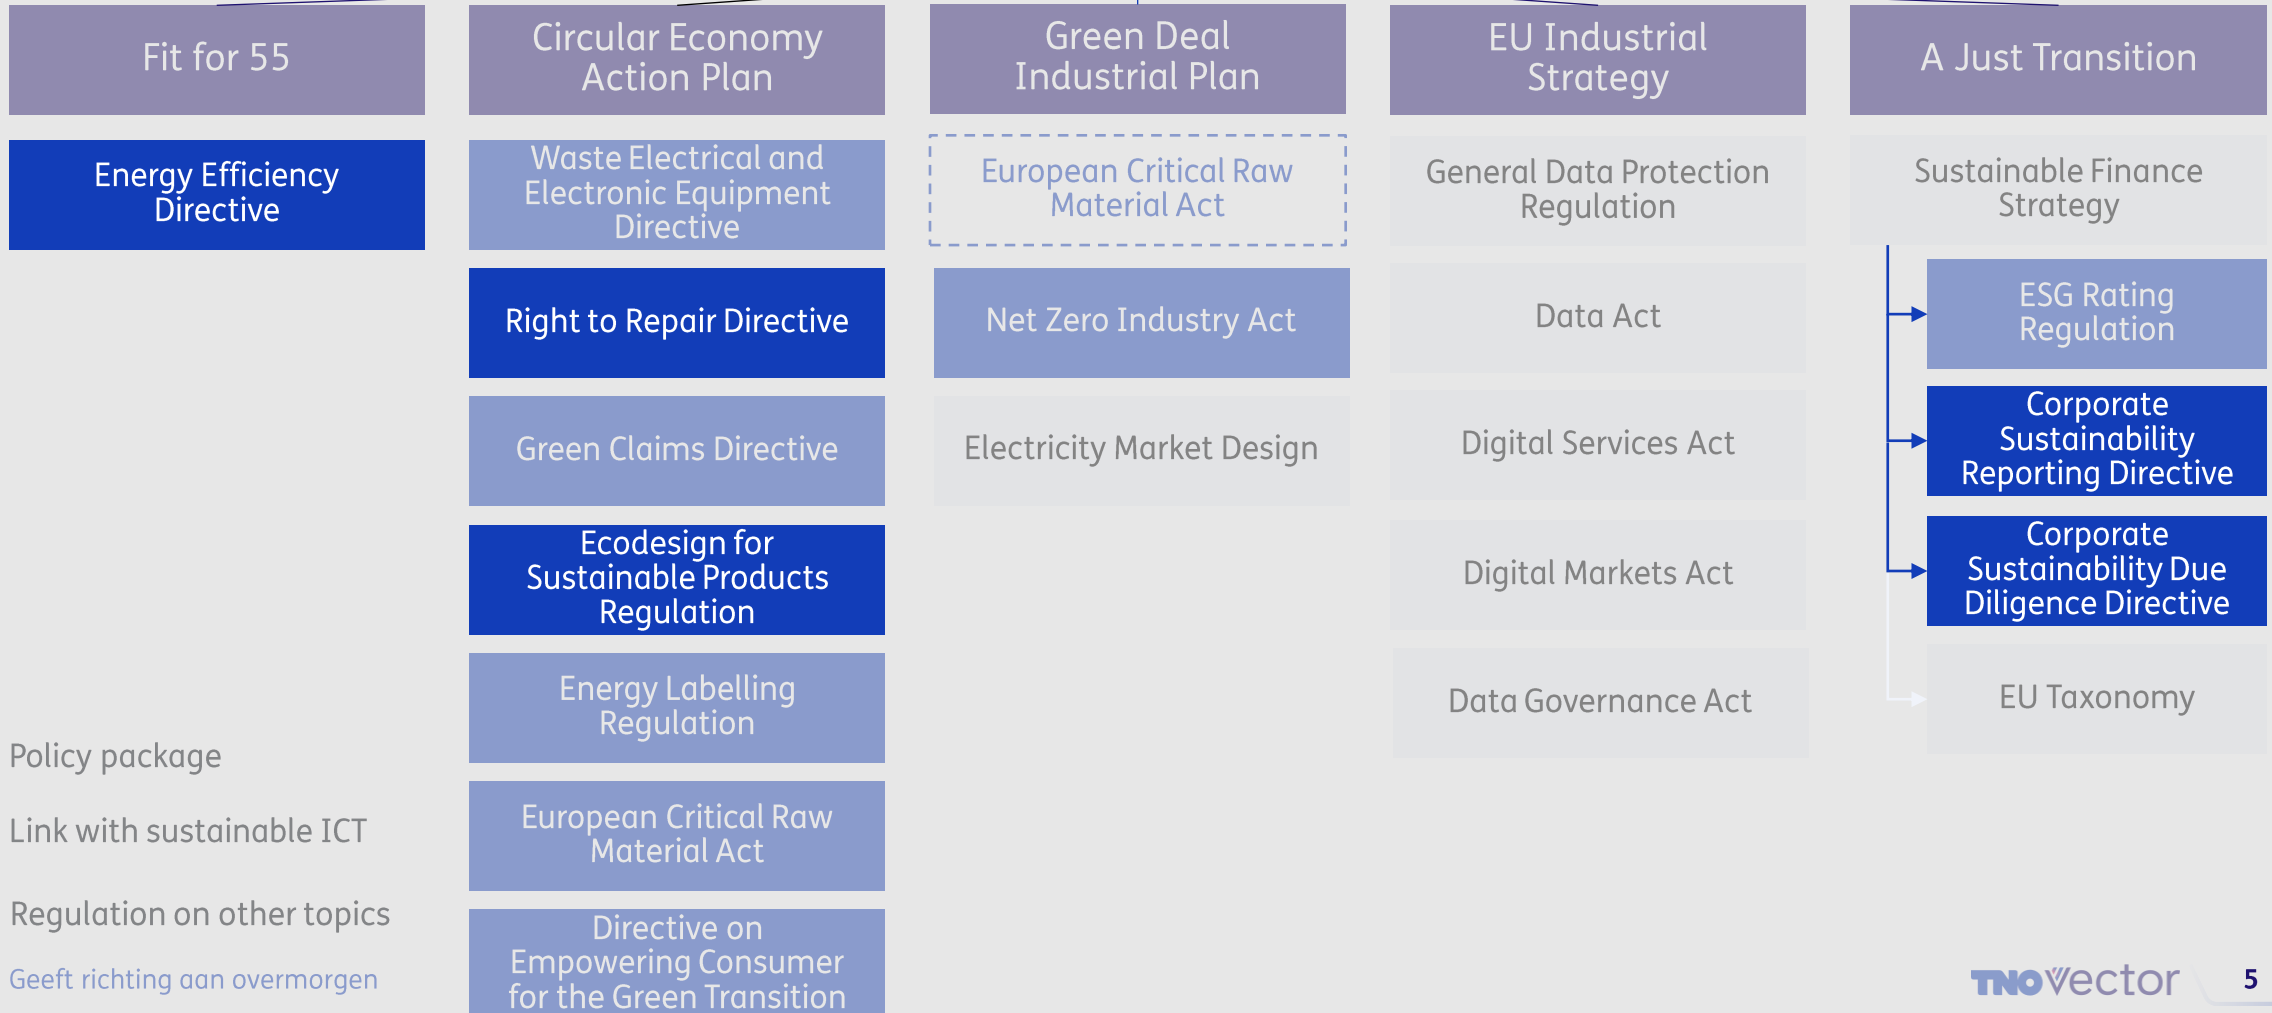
Fit for 55

Energy Efficiency Directive

Circular Economy Action Plan

Waste Electrical and Electronic Equipment Directive

Right to Repair Directive

Green Claims Directive

Ecodesign for Sustainable Products Regulation

Energy Labelling Regulation

European Critical Raw Material Act

Directive on Empowering Consumer for the Green Transition

Green Deal Industrial Plan

European Critical Raw Material Act

Net Zero Industry Act

Electricity Market Design

EU Industrial Strategy

General Data Protection Regulation

Data Act

Digital Services Act

Digital Markets Act

Data Governance Act

A Just Transition

Sustainable Finance Strategy

ESG Rating Regulation

Corporate Sustainability Reporting Directive

Corporate Sustainability Due Diligence Directive

EU Taxonomy

Policy package

Link with sustainable ICT

Regulation on other topics

Geeft richting aan overmorgen

TNO vector

5